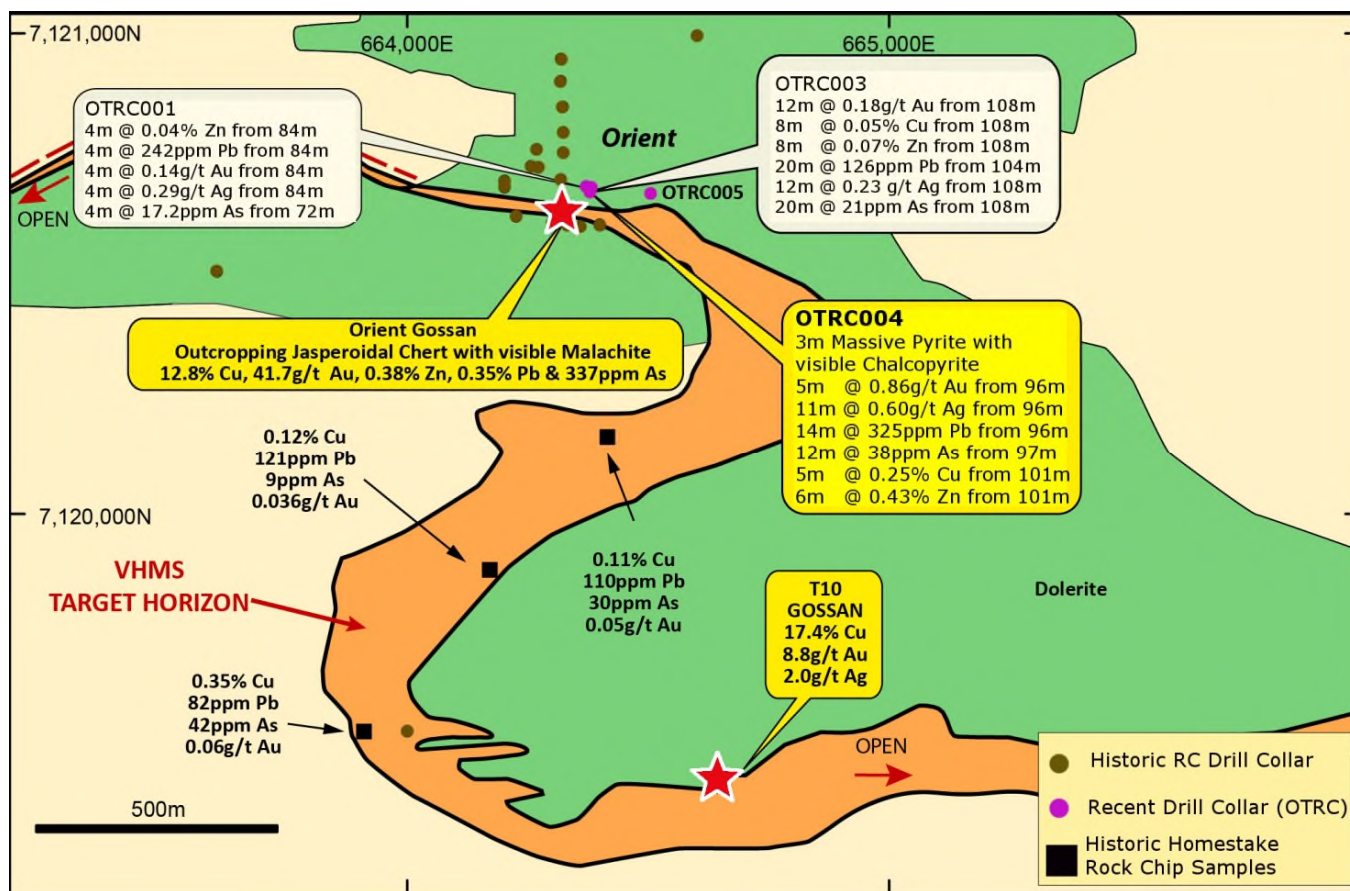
7,121,000N
664,000E
665,000E

OTRC001
4m @ 0.04% Zn from 84m
4m @ 242ppm Pb from 84m
4m @ 0.14g/t Au from 84m
4m @ 0.29g/t Ag from 84m
4m @ 17.2ppm As from 72m

OPEN

Orient

OTRC003
12m @ 0.18g/t Au from 108m
8m @ 0.05% Cu from 108m
8m @ 0.07% Zn from 108m
20m @ 126ppm Pb from 104m
12m @ 0.23 g/t Ag from 108m
20m @ 21ppm As from 108m

OTRC005

Orient Gossan
Outcropping Jasperoidal Chert with visible Malachite
12.8% Cu, 41.7g/t Au, 0.38% Zn, 0.35% Pb & 337ppm As

OTRC004
3m Massive Pyrite with visible Chalcopyrite
5m @ 0.86g/t Au from 96m
11m @ 0.60g/t Ag from 96m
14m @ 325ppm Pb from 96m
12m @ 38ppm As from 97m
5m @ 0.25% Cu from 101m
6m @ 0.43% Zn from 101m

0.12% Cu
121ppm Pb
9ppm As
0.036g/t Au

7,120,000N

VHMS
TARGET HORIZON

0.11% Cu
110ppm Pb
30ppm As
0.05g/t Au

T10
GOSSAN
17.4% Cu
8.8g/t Au
2.0g/t Ag

Dolerite

0.35% Cu
82ppm Pb
42ppm As
0.06g/t Au

OPEN

500m

Historic RC Drill Collar
Recent Drill Collar (OTRC)
Historic Homestake Rock Chip Samples